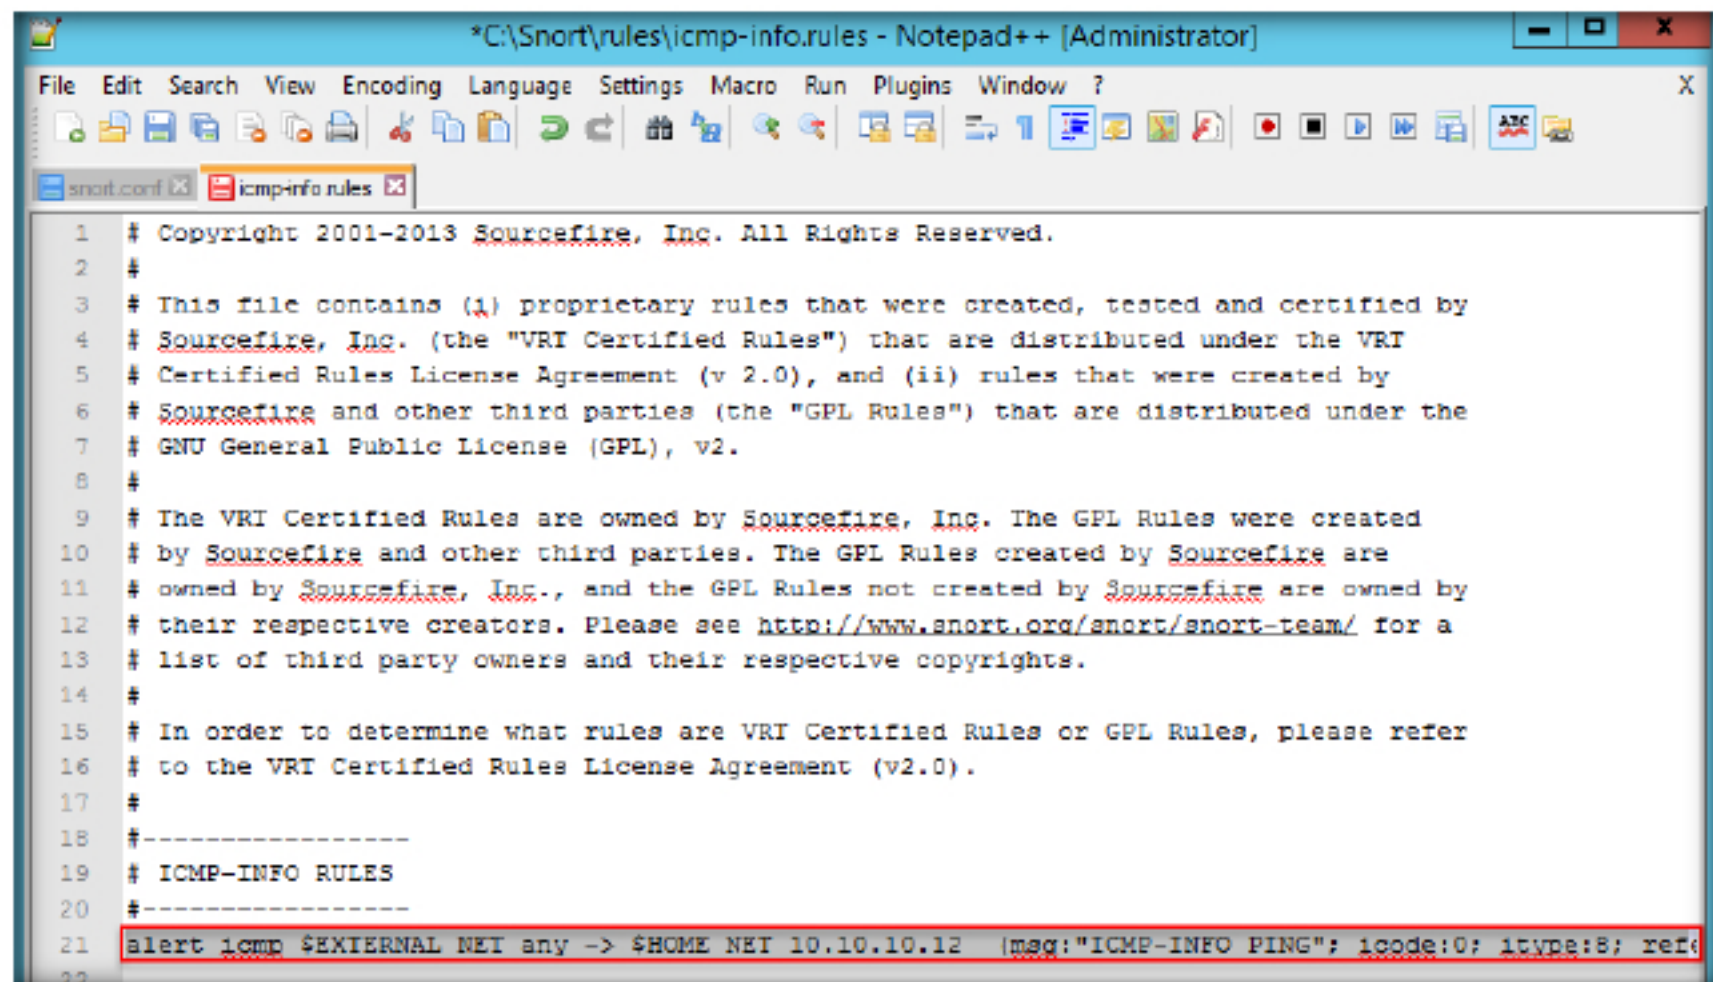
*C:\Snort\rules\icmp-info.rules - Notepad++ [Administrator]

File Edit Search View Encoding Language Settings Macro Run Plugins Window ? X

snort.conf icmp-info.rules

1 # Copyright 2001-2013 Sourcefire, Inc. All Rights Reserved.
2 #
3 # This file contains (i) proprietary rules that were created, tested and certified by
4 # Sourcefire, Inc. (the "VRT Certified Rules") that are distributed under the VRT
5 # Certified Rules License Agreement (v 2.0), and (ii) rules that were created by
6 # Sourcefire and other third parties (the "GPL Rules") that are distributed under the
7 # GNU General Public License (GPL), v2.
8 #
9 # The VRT Certified Rules are owned by Sourcefire, Inc. The GPL Rules were created
10 # by Sourcefire and other third parties. The GPL Rules created by Sourcefire are
11 # owned by Sourcefire, Inc., and the GPL Rules not created by Sourcefire are owned by
12 # their respective creators. Please see http://www.snort.org/snort/snort-team/ for a
13 # list of third party owners and their respective copyrights.
14 #
15 # In order to determine what rules are VRT Certified Rules or GPL Rules, please refer
16 # to the VRT Certified Rules License Agreement (v2.0).
17 #
18 #-----------------
19 # ICMP-INFO RULES
20 #-----------------
21 alert icmp $EXTERNAL NET any -> $HOME NET 10.10.10.12 (msg:"ICMP-INFO PING"; icode:0; itype:8; ref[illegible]